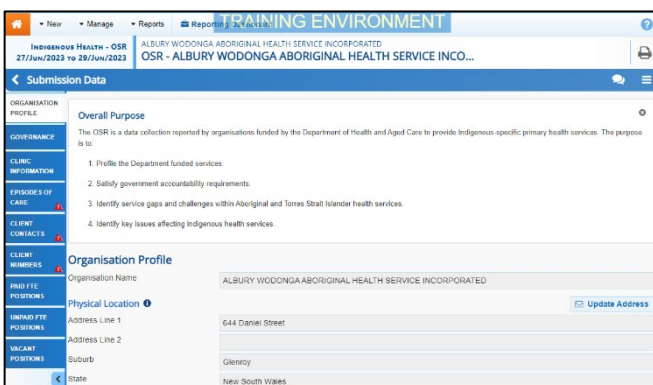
New Manage Reports Reporting Schedules TRAINING ENVIRONMENT

INDIGENOUS HEALTH - OSR
27/JUN/2023 TO 29/JUN/2023

ALBURY WODONGA ABORIGINAL HEALTH SERVICE INCORPORATED
OSR - ALBURY WODONGA ABORIGINAL HEALTH SERVICE INCO...

Submission Data

ORGANISATION PROFILE

GOVERNANCE

CLINIC INFORMATION

EPISODES OF CARE

CLIENT CONTACTS

CLIENT NUMBERS

PAID FTE POSITIONS

UNPAID FTE POSITIONS

VACANT POSITIONS

Overall Purpose

The OSR is a data collection reported by organisations funded by the Department of Health and Aged Care to provide Indigenous-specific primary health services. The purpose is to:

1. Profile the Department funded services.

2. Satisfy government accountability requirements.

3. Identify service gaps and challenges within Aboriginal and Torres Strait Islander health services.

4. Identify key issues affecting Indigenous health services.

Organisation Profile

Organisation Name ALBURY WODONGA ABORIGINAL HEALTH SERVICE INCORPORATED

Physical Location

Update Address

Address Line 1 644 Daniel Street

Address Line 2

Suburb Glenroy

State New South Wales